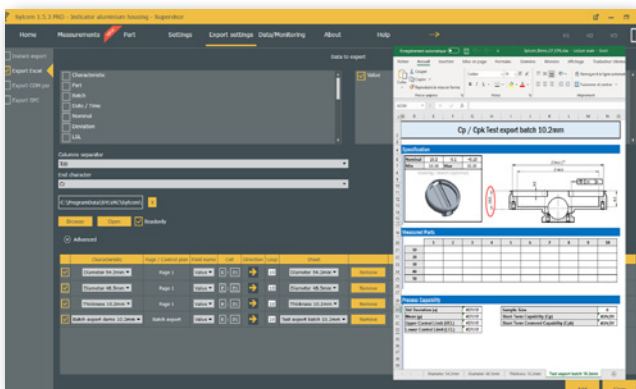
Sylcom 1.5.3 PRO - Indicator aluminium housing - Supervisor

Home Measurements Part Settings Export settings Data/Monitoring About Help

Instant export
Export Excel
Export CSM par
Export DFC

Data to export

Characteristic
Part
Batch
Date / Time
Nominal
Deviation
LSL

Value

Columns separator
Tab
End character
Cr

C:\ProgramData\SYLVAC\Sylcom\

Browse Open Readonly

Advanced

| | Characteristic | Page / Control plan | Field name | Cell | Direction | Loop | Sheet | |
|---|---|---|---|---|---|---|---|---|
| | Diameter 54.2mm | Page 1 | Value | | | | Diameter 54.2mm | Remove |
| | Diameter 48.5mm | Page 1 | Value | | | | Diameter 48.5mm | Remove |
| | Thickness 10.2mm | Page 1 | Value | | | | Thickness 10.2mm | Remove |
| | Batch export demo 10.2mm | Batch export | Value | | | | Test export batch 10.2mm | Remove |

Enregistrement automatique Sylcom demo_CP-CPK.xlsx - Lecture seule - Excel

Fichier Accueil Insertion Mise en page Formules Données Révision Affichage

Couper
Copier
Reproduire la mise en forme
Presse-papiers

Renvoyer à la ligne automatiquement
Fusionner et centrer
Alignement

Cp / Cpk Test export batch 10.2mm

Specification
Nominal 10.2
Min 10.15 Max 10.25

Measured Parts

Process Capability
Std Deviation (s)
Mean (µ)
Upper Control Limit (UCL)
Lower Control Limit (LCL)
Sample Size
Short Term Capability (Cp)
Short Term Centered Capability (Cpk)

#DIV/0!

Diameter 54.2mm Diameter 48.5mm Thickness 10.2mm Test export batch 10.2mm